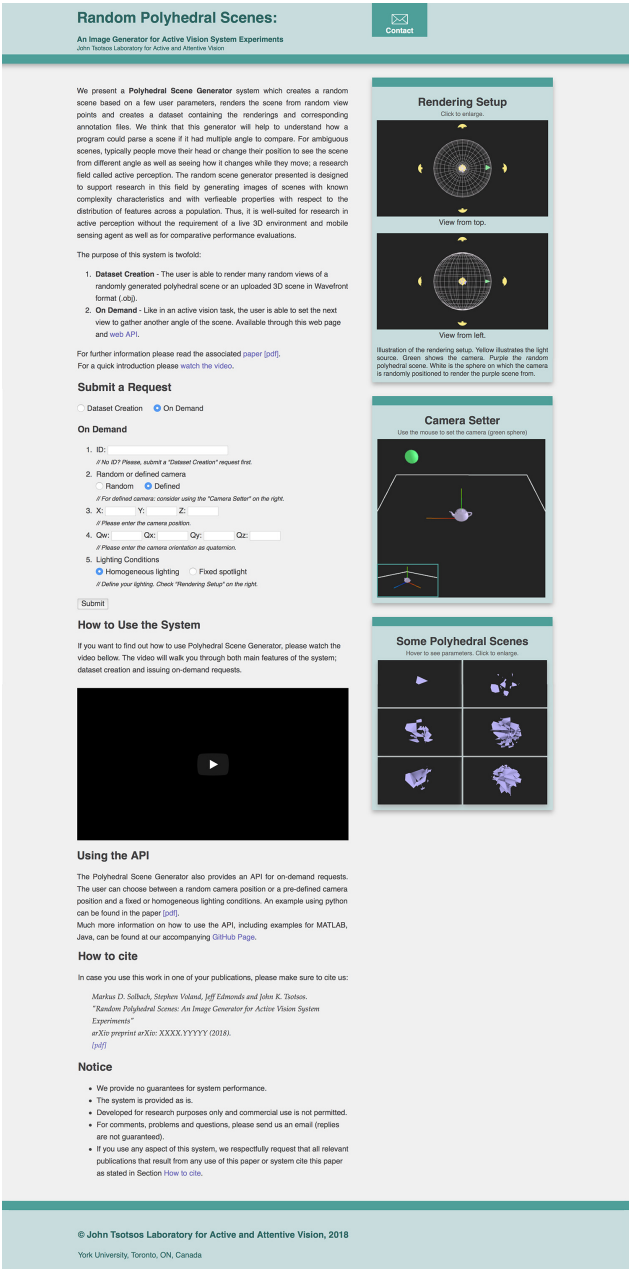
Random Polyhedral Scenes:

An Image Generator for Active Vision System Experiments
John Tsotsos Laboratory for Active and Attentive Vision

Contact

We present a **Polyhedral Scene Generator** system which creates a random scene based on a few user parameters, renders the scene from random view points and creates a dataset containing the renderings and corresponding annotation files. We think that this generator will help to understand how a program could parse a scene if it had multiple angle to compare. For ambiguous scenes, typically people move their head or change their position to see the scene from different angle as well as seeing how it changes while they move; a research field called active perception. The random scene generator presented is designed to support research in this field by generating images of scenes with known complexity characteristics and with verfieable properties with respect to the distribution of features across a population. Thus, it is well-suited for research in active perception without the requirement of a live 3D environment and mobile sensing agent as well as for comparative performance evaluations.

The purpose of this system is twofold:

1. **Dataset Creation** - The user is able to render many random views of a randomly generated polyhedral scene or an uploaded 3D scene in Wavefront format (.obj).
2. **On Demand** - Like in an active vision task, the user is able to set the next view to gather another angle of the scene. Available through this web page and web API.

For further information please read the associated paper [pdf].
For a quick introduction please watch the video.

Submit a Request

Dataset Creation   On Demand

On Demand

1. ID:
// No ID? Please, submit a "Dataset Creation" request first.
2. Random or defined camera
Random   Defined
// For defined camera: consider using the "Camera Setter" on the right.
3. X:   Y:   Z:
// Please enter the camera position.
4. Qw:   Qx:   Qy:   Qz:
// Please enter the camera orientation as quaternion.
5. Lighting Conditions
Homogeneous lighting   Fixed spotlight
// Define your lighting. Check "Rendering Setup" on the right.

Submit

How to Use the System

If you want to find out how to use Polyhedral Scene Generator, please watch the video bellow. The video will walk you through both main features of the system; dataset creation and issuing on-demand requests.

Using the API

The Polyhedral Scene Generator also provides an API for on-demand requests. The user can choose between a random camera position or a pre-defined camera position and a fixed or homogeneous lighting conditions. An example using python can be found in the paper [pdf].
Much more information on how to use the API, including examples for MATLAB, Java, can be found at our accompanying GitHub Page.

How to cite

In case you use this work in one of your publications, please make sure to cite us:

Markus D. Solbach, Stephen Voland, Jeff Edmonds and John K. Tsotsos.
"Random Polyhedral Scenes: An Image Generator for Active Vision System Experiments"
arXiv preprint arXiv: XXXX.YYYYY (2018).
[pdf]

Notice

- We provide no guarantees for system performance.
- The system is provided as is.
- Developed for research purposes only and commercial use is not permitted.
- For comments, problems and questions, please send us an email (replies are not guaranteed).
- If you use any aspect of this system, we respectfully request that all relevant publications that result from any use of this paper or system cite this paper as stated in Section How to cite.

Rendering Setup
Click to enlarge.
View from top.
View from left.
Illustration of the rendering setup. Yellow illustrates the light source. Green shows the camera. Purple the random polyhedral scene. White is the sphere on which the camera is randomly positioned to render the purple scene from.

Camera Setter
Use the mouse to set the camera (green sphere)

Some Polyhedral Scenes
Hover to see parameters. Click to enlarge.

© John Tsotsos Laboratory for Active and Attentive Vision, 2018

York University, Toronto, ON, Canada